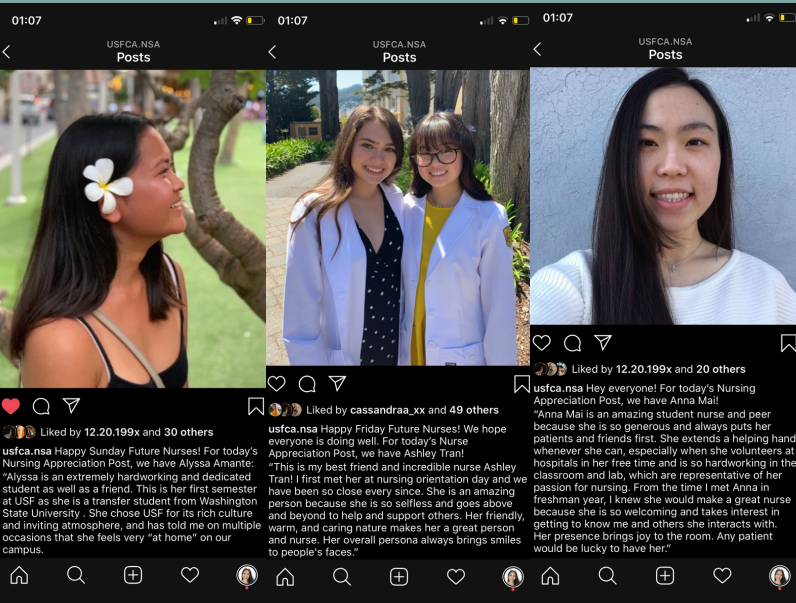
01:07

USFCA.NSA
Posts

Liked by 12.20.199x and 30 others

usfca.nsa Happy Sunday Future Nurses! For today's Nursing Appreciation Post, we have Alyssa Amante: "Alyssa is an extremely hardworking and dedicated student as well as a friend. This is her first semester at USF as she is a transfer student from Washington State University . She chose USF for its rich culture and inviting atmosphere, and has told me on multiple occasions that she feels very "at home" on our campus.

01:07

USFCA.NSA
Posts

Liked by cassandraa_xx and 49 others

usfca.nsa Happy Friday Future Nurses! We hope everyone is doing well. For today's Nurse Appreciation Post, we have Ashley Tran! "This is my best friend and incredible nurse Ashley Tran! I first met her at nursing orientation day and we have been so close every since. She is an amazing person because she is so selfless and goes above and beyond to help and support others. Her friendly, warm, and caring nature makes her a great person and nurse. Her overall persona always brings smiles to people's faces."

01:07

USFCA.NSA
Posts

Liked by 12.20.199x and 20 others

usfca.nsa Hey everyone! For today's Nursing Appreciation Post, we have Anna Mai! "Anna Mai is an amazing student nurse and peer because she is so generous and always puts her patients and friends first. She extends a helping hand whenever she can, especially when she volunteers at hospitals in her free time and is so hardworking in the classroom and lab, which are representative of her passion for nursing. From the time I met Anna in freshman year, I knew she would make a great nurse because she is so welcoming and takes interest in getting to know me and others she interacts with. Her presence brings joy to the room. Any patient would be lucky to have her."